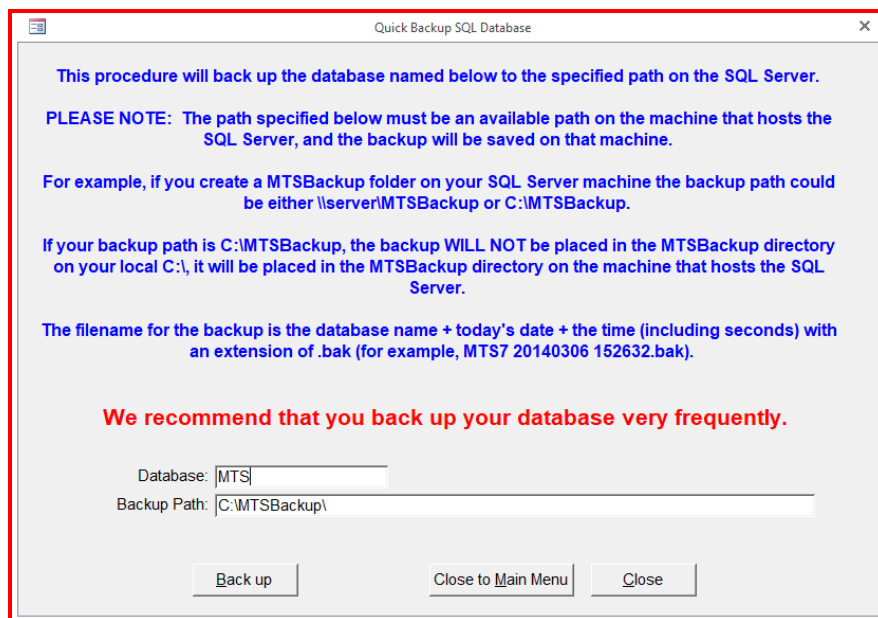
Quick Backup SQL Database

×

This procedure will back up the database named below to the specified path on the SQL Server.

PLEASE NOTE: The path specified below must be an available path on the machine that hosts the SQL Server, and the backup will be saved on that machine.

For example, if you create a MTSBackup folder on your SQL Server machine the backup path could be either \\server\MTSBackup or C:\MTSBackup.

If your backup path is C:\MTSBackup, the backup WILL NOT be placed in the MTSBackup directory on your local C:\, it will be placed in the MTSBackup directory on the machine that hosts the SQL Server.

The filename for the backup is the database name + today's date + the time (including seconds) with an extension of .bak (for example, MTS7 20140306 152632.bak).

We recommend that you back up your database very frequently.

Database: MTS

Backup Path: C:\MTSBackup\

Back up

Close to Main Menu

Close